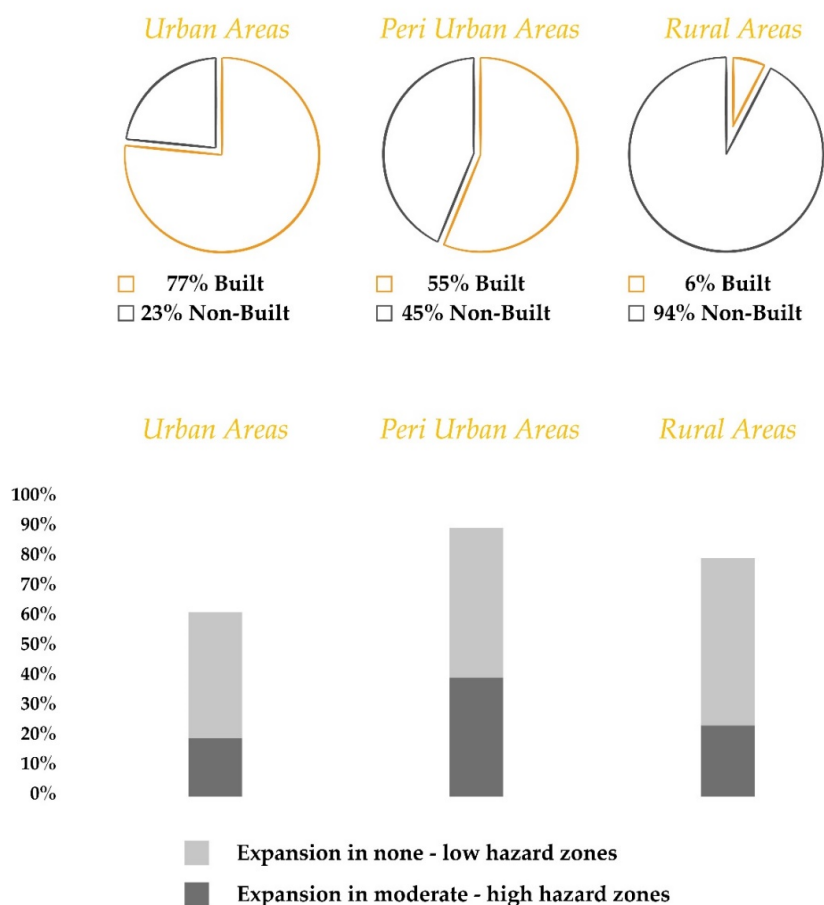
Urban Areas

Peri Urban Areas

Rural Areas

□ 77% Built
□ 23% Non-Built

□ 55% Built
□ 45% Non-Built

□ 6% Built
□ 94% Non-Built

Urban Areas

Peri Urban Areas

Rural Areas

100%
90%
80%
70%
60%
50%
40%
30%
20%
10%
0%

Expansion in none - low hazard zones

Expansion in moderate - high hazard zones